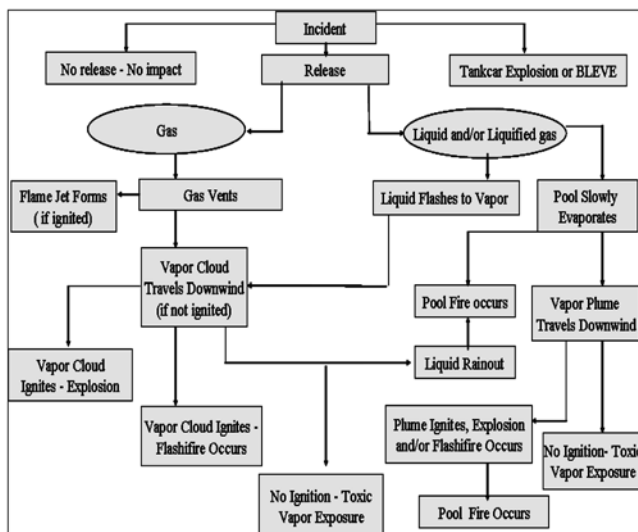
Incident

No release - No impact

Release

Tankcar Explosion or BLEVE

Gas

Liquid and/or Liquified gas

Flame Jet Forms (if ignited)

Gas Vents

Liquid Flashes to Vapor

Pool Slowly Evaporates

Vapor Cloud Travels Downwind (if not ignited)

Pool Fire occurs

Vapor Plume Travels Downwind

Vapor Cloud Ignites - Explosion

Liquid Rainout

Vapor Cloud Ignites - Flashfire Occurs

Plume Ignites, Explosion and/or Flashfire Occurs

No Ignition- Toxic Vapor Exposure

No Ignition - Toxic Vapor Exposure

Pool Fire Occurs